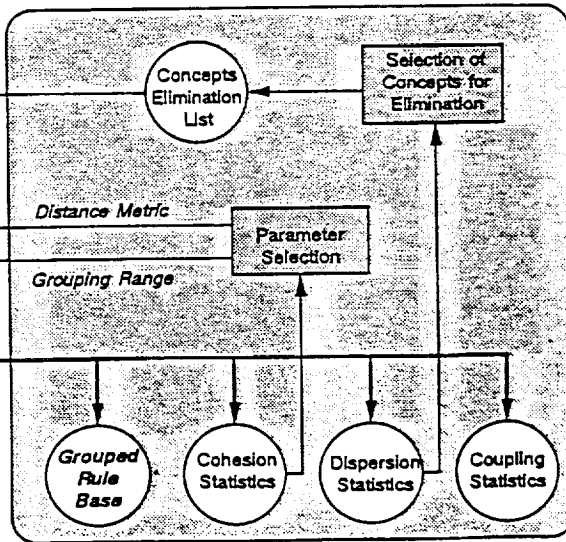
Concepts Elimination List

Selection of Concepts for Elimination

Distance Metric

Parameter Selection

Grouping Range

Grouped Rule Base

Cohesion Statistics

Dispersion Statistics

Coupling Statistics